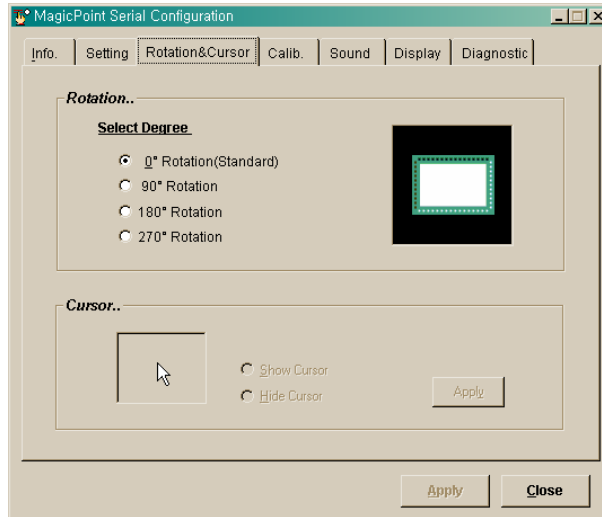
MagicPoint Serial Configuration

Info. | Setting | Rotation&Cursor | Calib. | Sound | Display | Diagnostic

Rotation..

Select Degree

0° Rotation(Standard)
90° Rotation
180° Rotation
270° Rotation

Cursor..

Show Cursor
Hide Cursor

Apply

Apply
Close